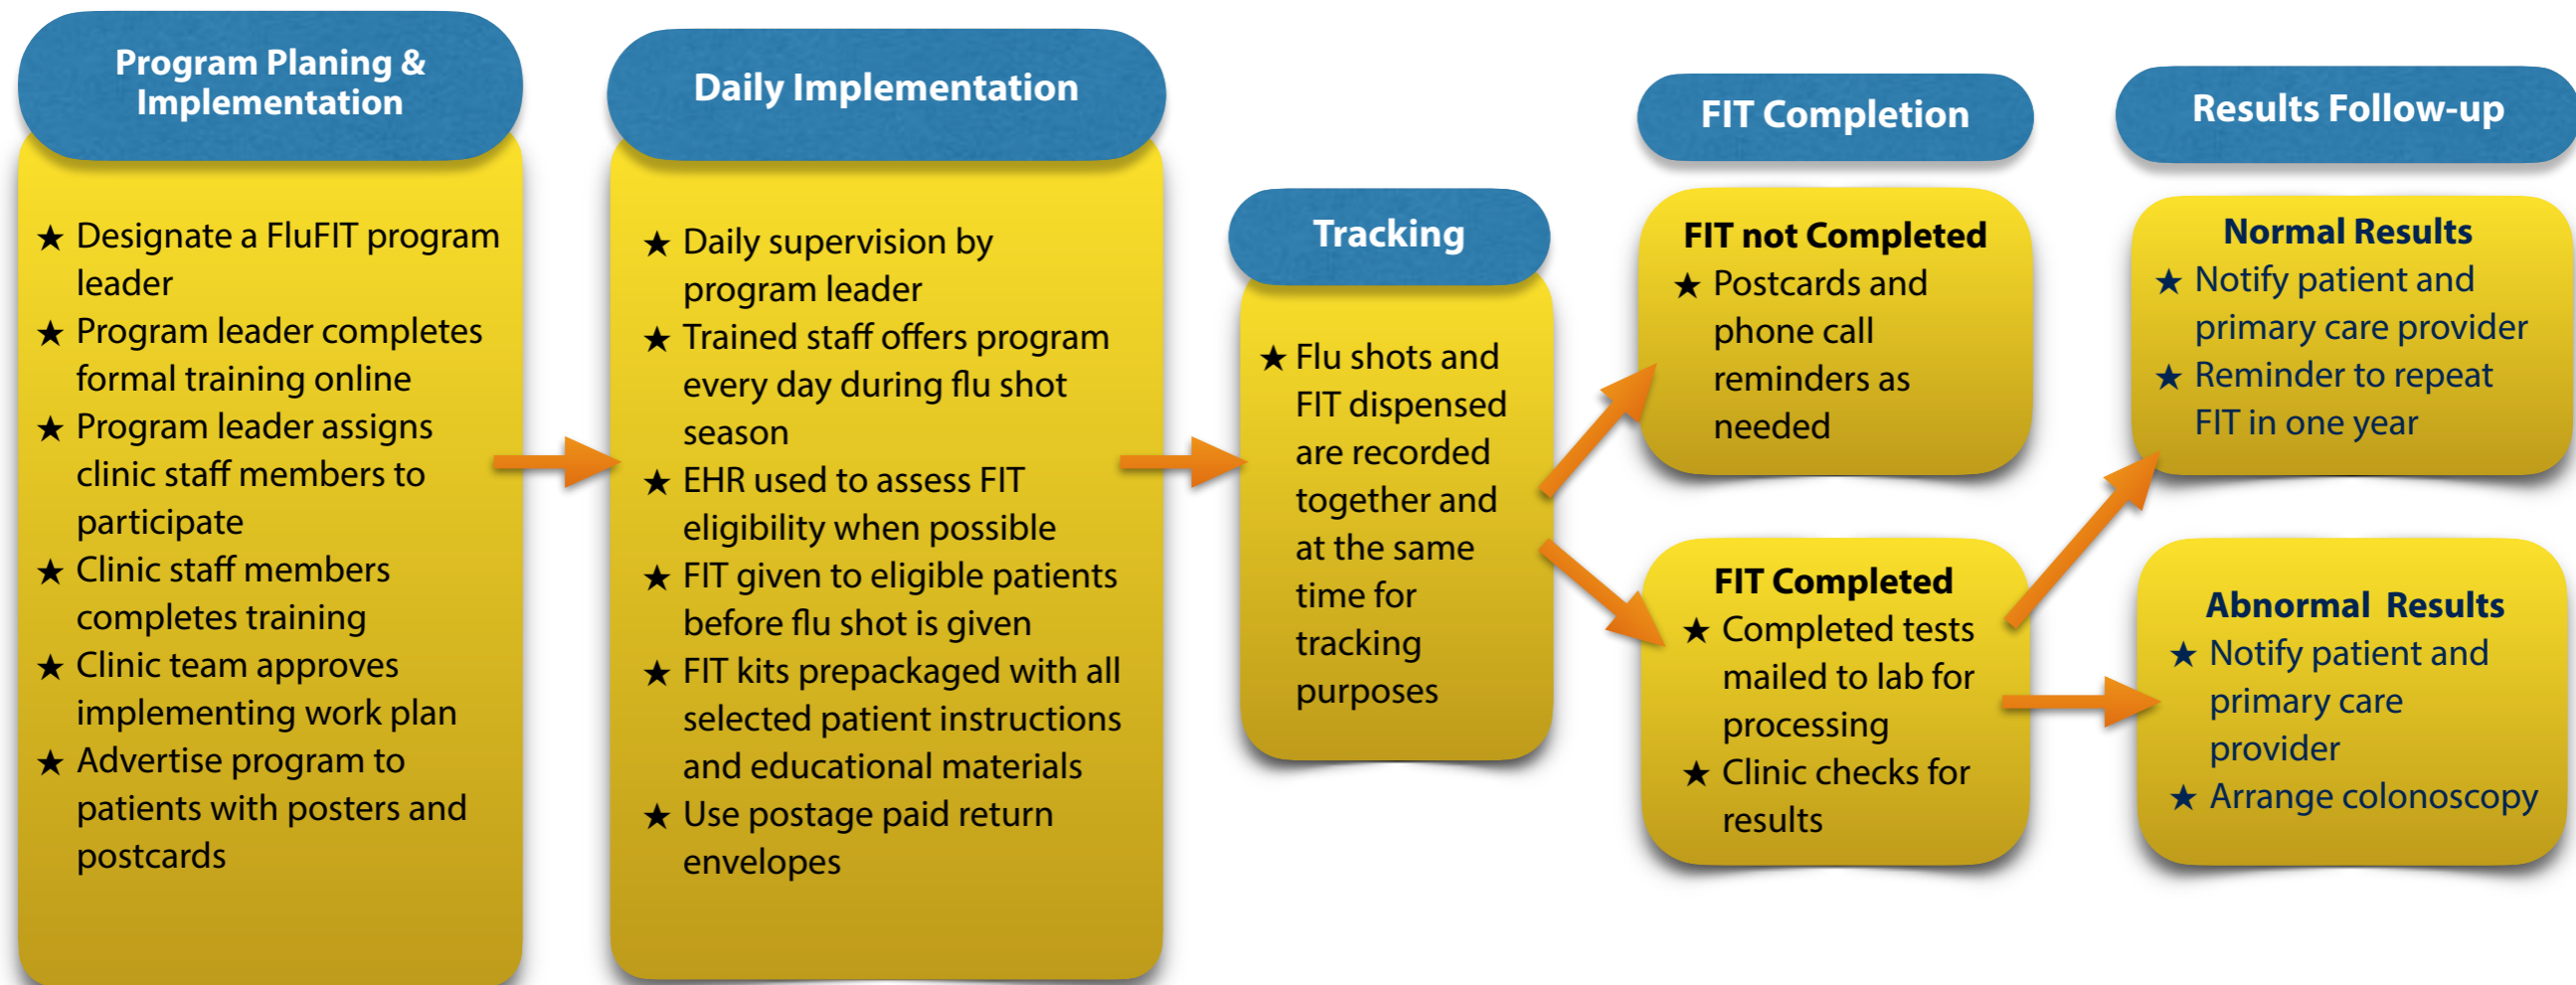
Program Planing & Implementation

★ Designate a FluFIT program leader
★ Program leader completes formal training online
★ Program leader assigns clinic staff members to participate
★ Clinic staff members completes training
★ Clinic team approves implementing work plan
★ Advertise program to patients with posters and postcards

Daily Implementation

★ Daily supervision by program leader
★ Trained staff offers program every day during flu shot season
★ EHR used to assess FIT eligibility when possible
★ FIT given to eligible patients before flu shot is given
★ FIT kits prepackaged with all selected patient instructions and educational materials
★ Use postage paid return envelopes

Tracking

★ Flu shots and FIT dispensed are recorded together and at the same time for tracking purposes

FIT Completion

FIT not Completed
★ Postcards and phone call reminders as needed

FIT Completed
★ Completed tests mailed to lab for processing
★ Clinic checks for results

Results Follow-up

Normal Results
★ Notify patient and primary care provider
★ Reminder to repeat FIT in one year

Abnormal Results
★ Notify patient and primary care provider
★ Arrange colonoscopy